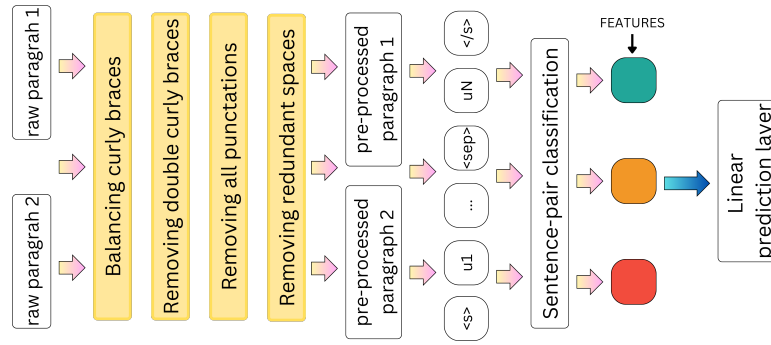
raw paragrah 1

raw paragrah 2

Balancing curly braces

Removing double curly braces

Removing all punctuations

Removing redundant spaces

pre-processed paragraph 1

pre-processed paragraph 2

</s>

uN

<sep>

...

u1

<s>

Sentence-pair classification

FEATURES

Linear prediction layer